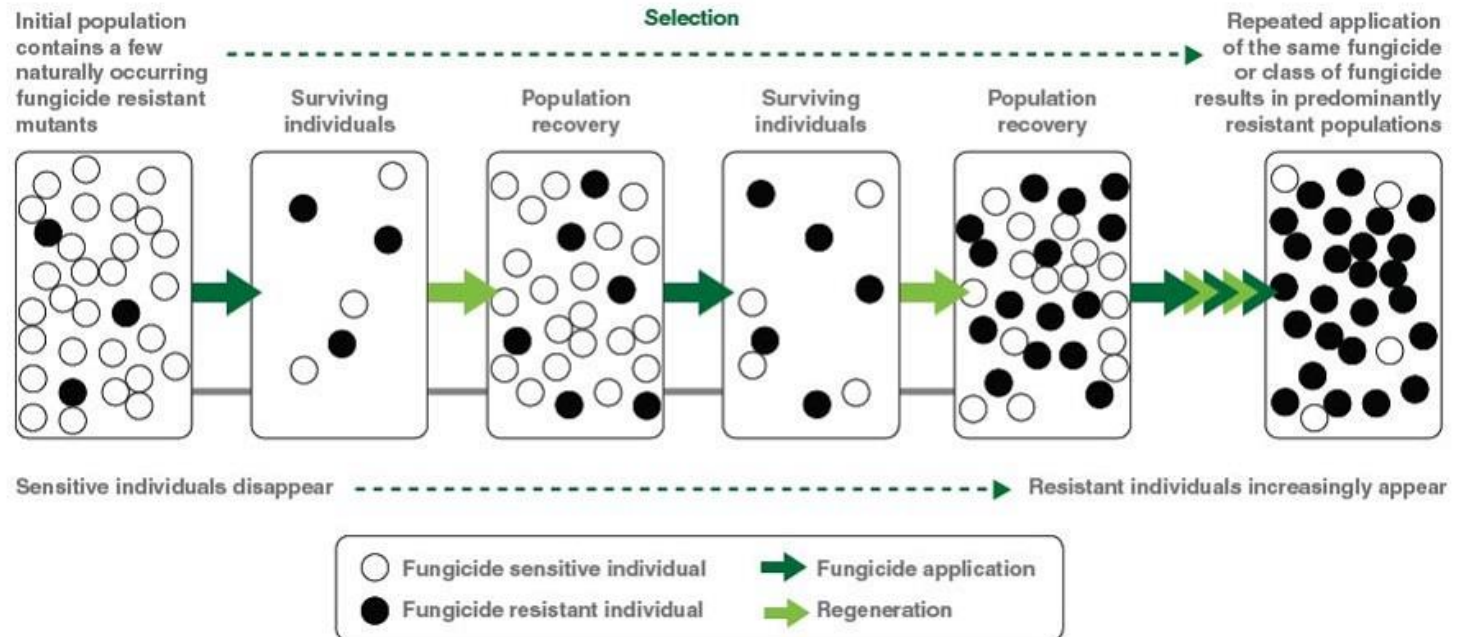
Initial population contains a few naturally occurring fungicide resistant mutants

Selection

Repeated application of the same fungicide or class of fungicide results in predominantly resistant populations

Surviving individuals

Population recovery

Surviving individuals

Population recovery

Sensitive individuals disappear

Resistant individuals increasingly appear

Fungicide sensitive individual

Fungicide resistant individual

Fungicide application

Regeneration